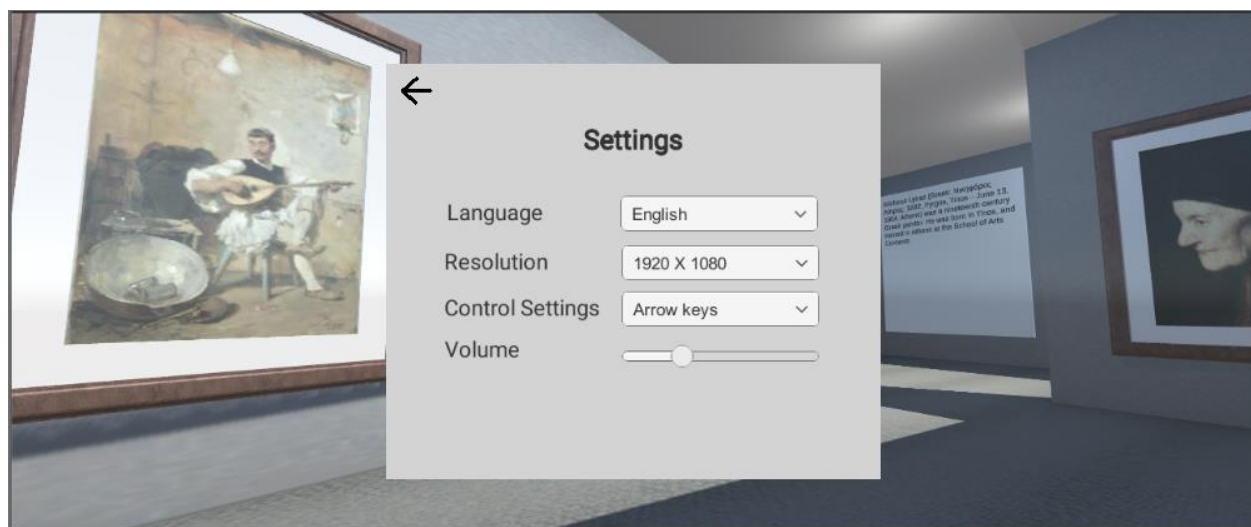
←

Settings

Language English

Resolution 1920 X 1080

Control Settings Arrow keys

Volume

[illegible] Lytras (Greek: Νικηφόρος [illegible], 1832, Pyrgos, Tinos – June 13, 1904, Athens) was a nineteenth century Greek painter. He was born in Tinos, and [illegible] at the School of Arts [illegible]